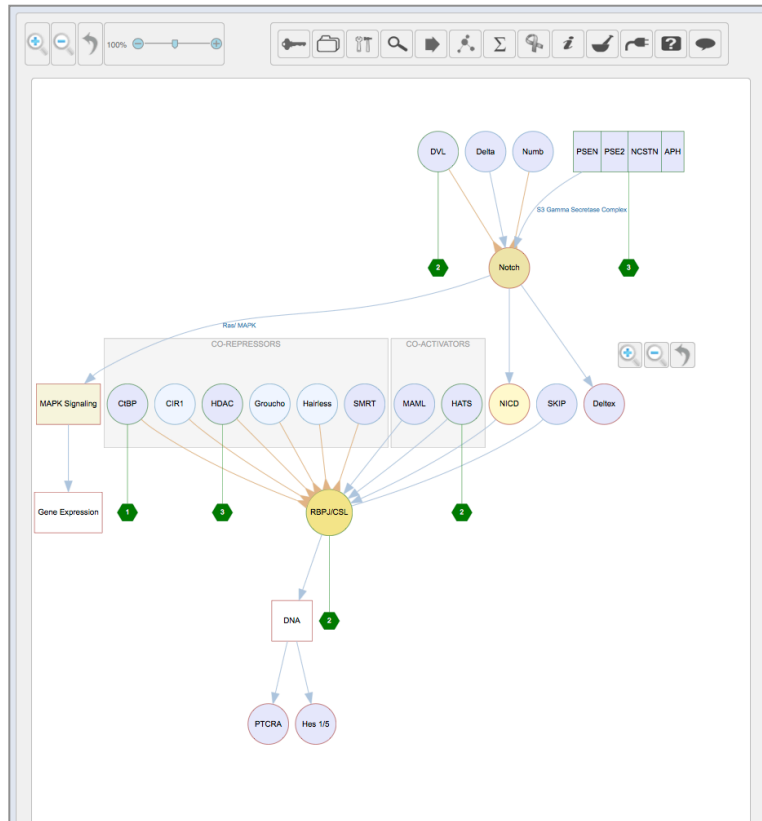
100%

DVL Delta Numb

| PSEN | PSE2 | NCSTN | APH |
|---|---|---|---|

S3 Gamma Secretase Complex

2

Notch

3

Ras/ MAPK

CO-REPRESSORS

CO-ACTIVATORS

MAPK Signaling

CtBP CIR1 HDAC Groucho Hairless SMRT

MAML HATS NICD SKIP Deltex

Gene Expression

1 3

RBPJ/CSL

2

DNA

2

PTCRA Hes 1/5